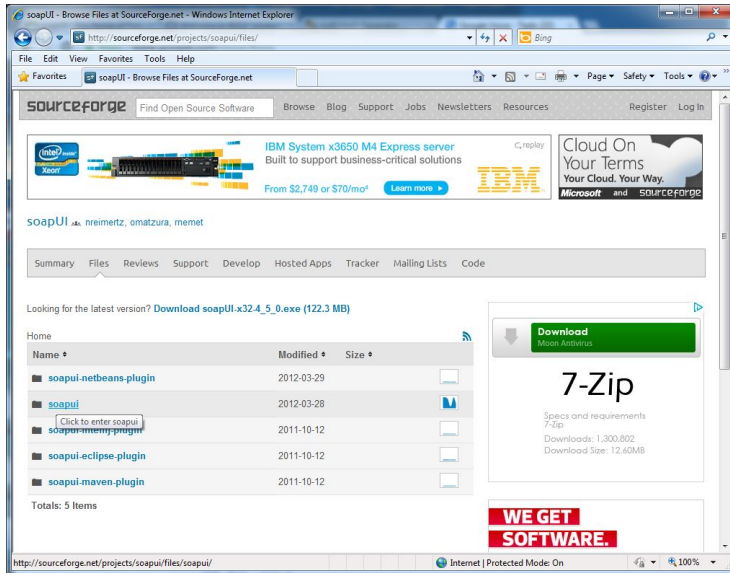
soapUI - Browse Files at SourceForge.net - Windows Internet Explorer

http://sourceforge.net/projects/soapui/files/

Bing

File Edit View Favorites Tools Help

Favorites | soapUI - Browse Files at SourceForge.net

Page ▾ Safety ▾ Tools ▾

sourceforge | Find Open Source Software | Browse | Blog | Support | Jobs | Newsletters | Resources | Register | Log In

intel Xeon

IBM System x3650 M4 Express server
Built to support business-critical solutions
From $2,749 or $70/mo⁴ | Learn more

replay

IBM

Cloud On Your Terms
Your Cloud. Your Way.
Microsoft and sourceforge

soapUI nreimertz, omatzura, memet

Summary | Files | Reviews | Support | Develop | Hosted Apps | Tracker | Mailing Lists | Code

Looking for the latest version? Download soapUI-x32-4_5_0.exe (122.3 MB)

Home

| Name ◆ | Modified ◆ | Size ◆ |
|---|---|---|
| soapui-netbeans-plugin | 2012-03-29 | |
| soapui | 2012-03-28 | |
| soapui-intellij-plugin | 2011-10-12 | |
| soapui-eclipse-plugin | 2011-10-12 | |
| soapui-maven-plugin | 2011-10-12 | |

Click to enter soapui

Totals: 5 Items

Download
Moon Antivirus

7-Zip

Specs and requirements
7-Zip
Downloads: 1,300,802
Download Size: 12.60MB

WE GET SOFTWARE.

http://sourceforge.net/projects/soapui/files/soapui/

Internet | Protected Mode: On

100%